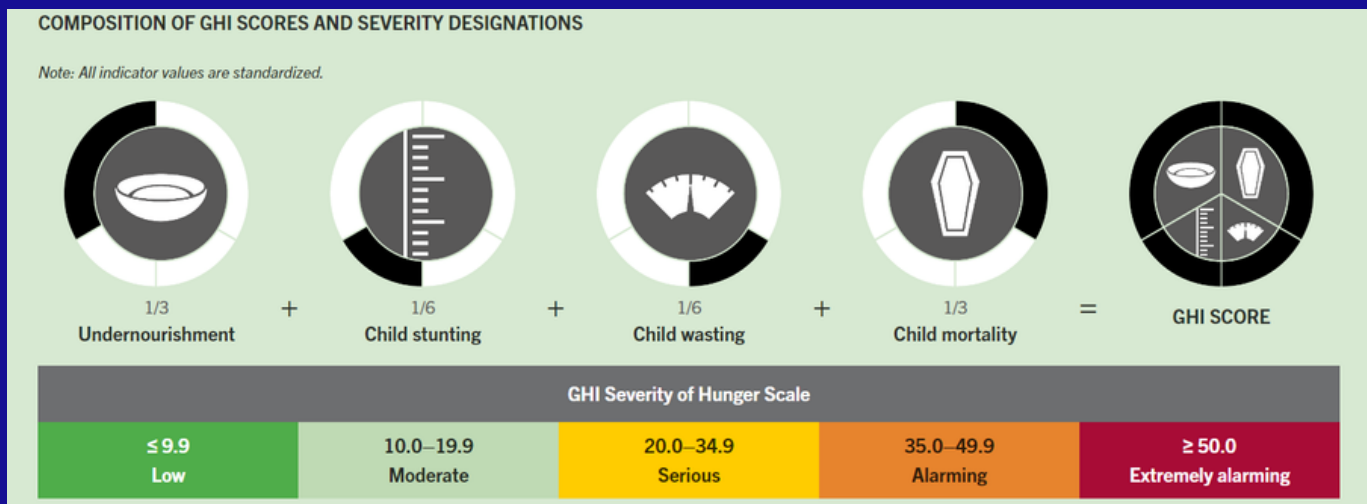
COMPOSITION OF GHI SCORES AND SEVERITY DESIGNATIONS

Note: All indicator values are standardized.

1/3
Undernourishment

+

1/6
Child stunting

+

1/6
Child wasting

+

1/3
Child mortality

=

GHI SCORE

| GHI Severity of Hunger Scale | | | | |
|---|---|---|---|---|
| $\leq 9.9$ Low | 10.0–19.9 Moderate | 20.0–34.9 Serious | 35.0–49.9 Alarming | $\geq 50.0$ Extremely alarming |